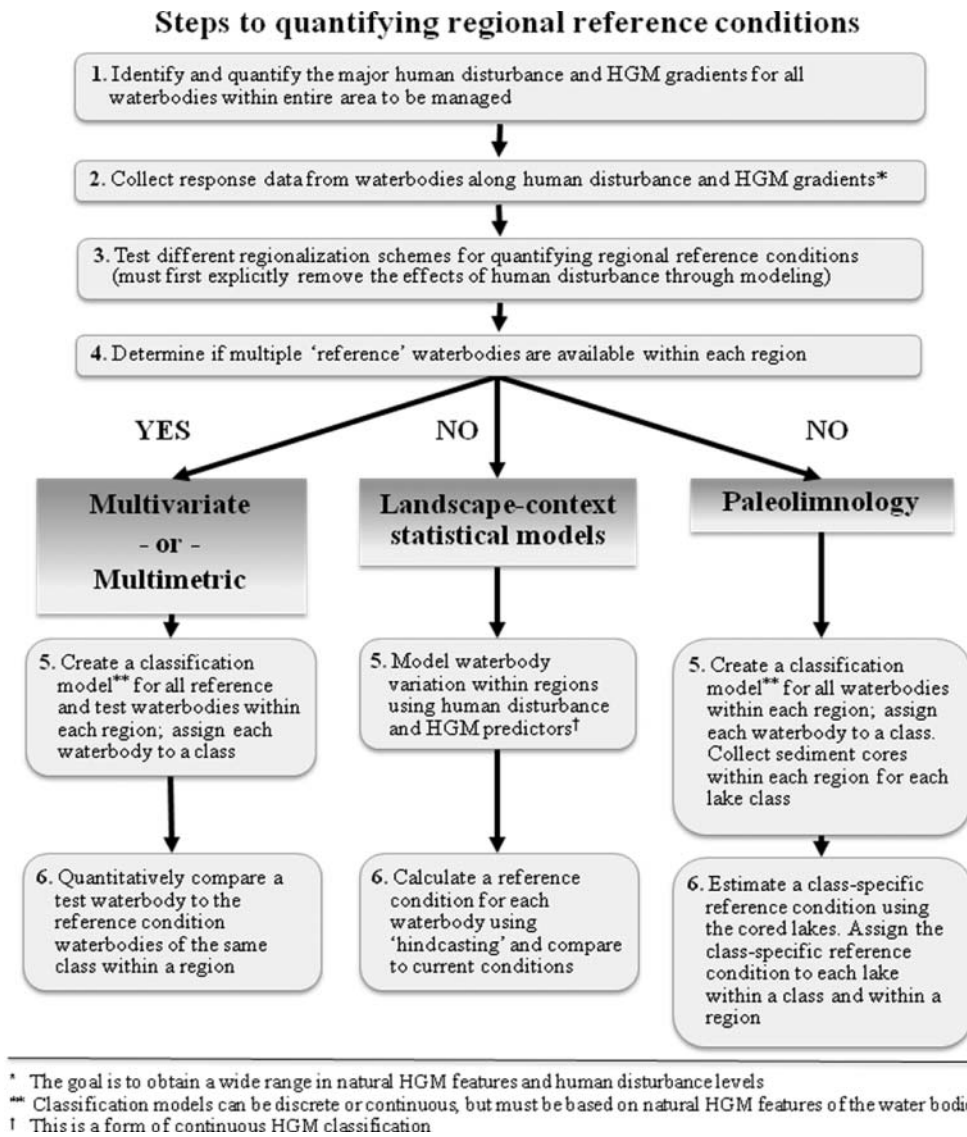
Steps to quantifying regional reference conditions

1. Identify and quantify the major human disturbance and HGM gradients for all waterbodies within entire area to be managed

2. Collect response data from waterbodies along human disturbance and HGM gradients*

3. Test different regionalization schemes for quantifying regional reference conditions (must first explicitly remove the effects of human disturbance through modeling)

4. Determine if multiple 'reference' waterbodies are available within each region

YES

NO

NO

Multivariate - or - Multimetric

Landscape-context statistical models

Paleolimnology

5. Create a classification model** for all reference and test waterbodies within each region; assign each waterbody to a class

5. Model waterbody variation within regions using human disturbance and HGM predictors†

5. Create a classification model** for all waterbodies within each region; assign each waterbody to a class. Collect sediment cores within each region for each lake class

6. Quantitatively compare a test waterbody to the reference condition waterbodies of the same class within a region

6. Calculate a reference condition for each waterbody using 'hindcasting' and compare to current conditions

6. Estimate a class-specific reference condition using the cored lakes. Assign the class-specific reference condition to each lake within a class and within a region

* The goal is to obtain a wide range in natural HGM features and human disturbance levels
** Classification models can be discrete or continuous, but must be based on natural HGM features of the water bodi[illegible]
† This is a form of continuous HGM classification